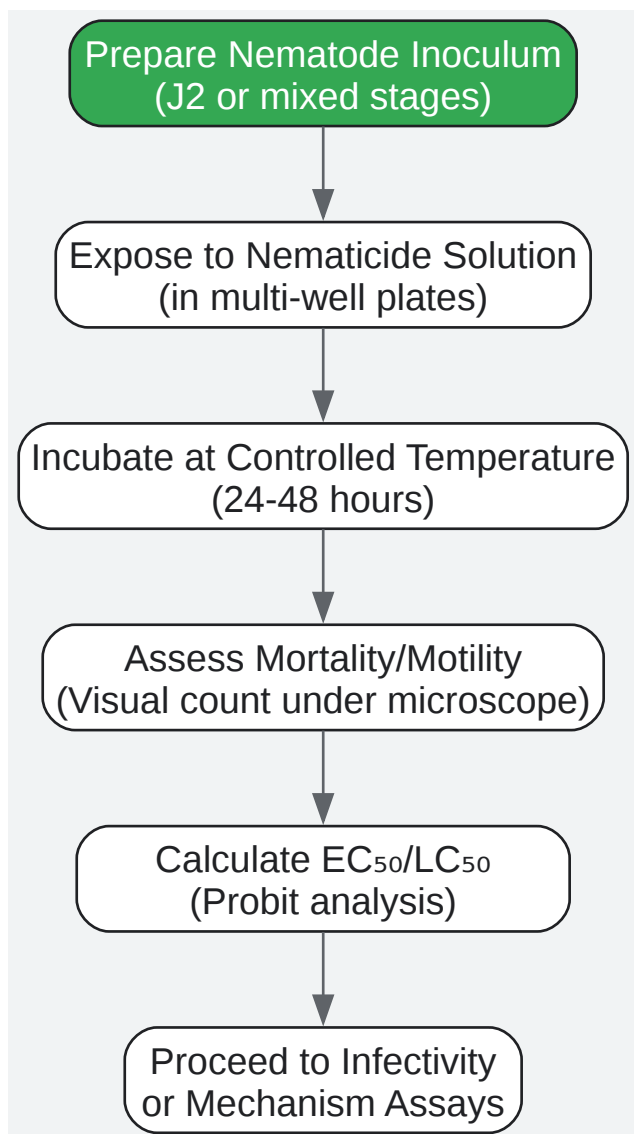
Prepare Nematode Inoculum
(J2 or mixed stages)

Expose to Nematicide Solution
(in multi-well plates)

Incubate at Controlled Temperature
(24-48 hours)

Assess Mortality/Motility
(Visual count under microscope)

Calculate $EC_{50}$/$LC_{50}$
(Probit analysis)

Proceed to Infectivity
or Mechanism Assays